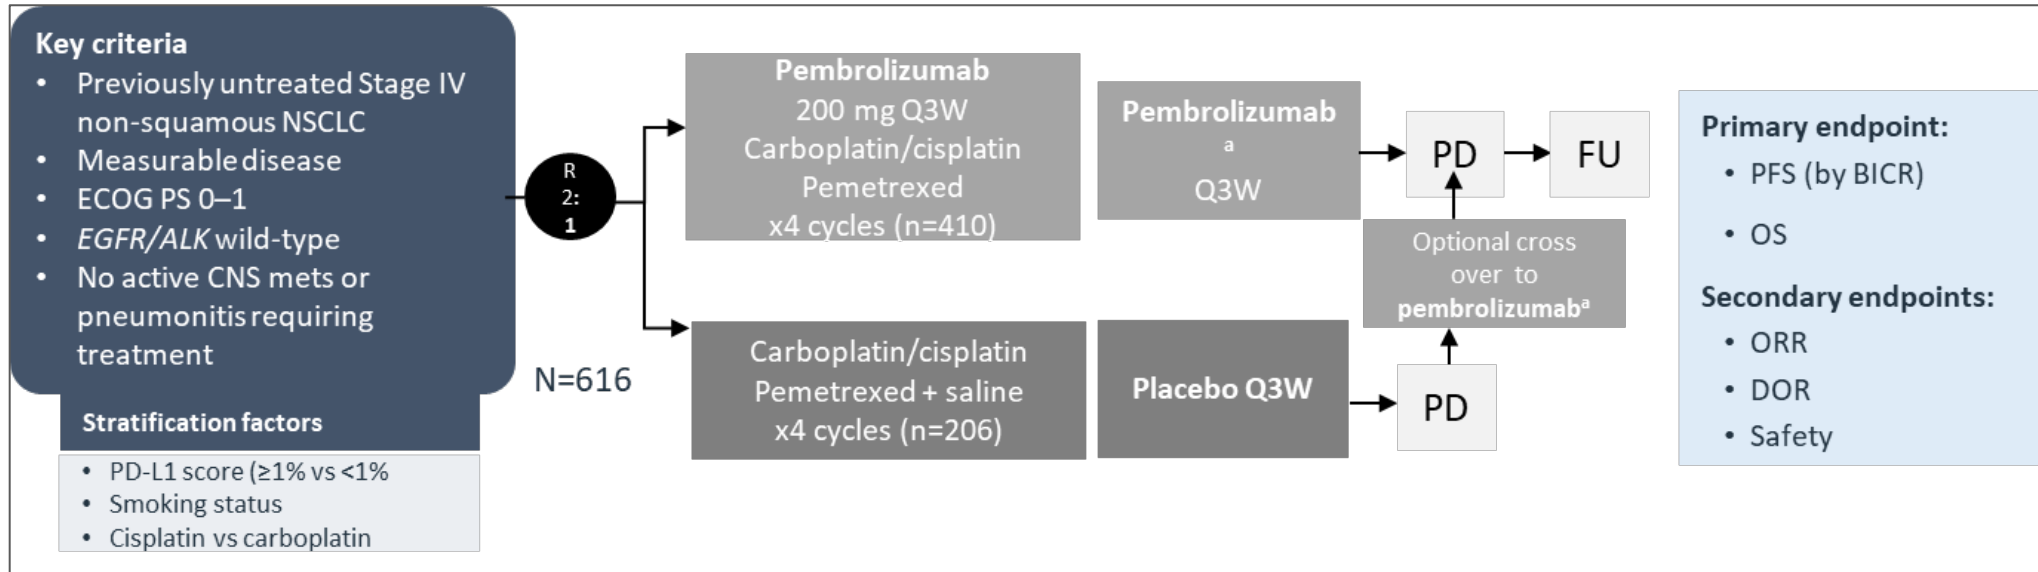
Key criteria
- Previously untreated Stage IV non-squamous NSCLC
- Measurable disease
- ECOG PS 0–1
- EGFR/ALK wild-type
- No active CNS mets or pneumonitis requiring treatment

Stratification factors
- PD-L1 score (≥1% vs <1%
- Smoking status
- Cisplatin vs carboplatin

R 2: 1

N=616

Pembrolizumab
200 mg Q3W
Carboplatin/cisplatin
Pemetrexed
x4 cycles (n=410)

Pembrolizumab$^a$
Q3W

PD

FU

Optional cross over to pembrolizumab$^a$

Carboplatin/cisplatin
Pemetrexed + saline
x4 cycles (n=206)

Placebo Q3W

PD

Primary endpoint:
- PFS (by BICR)
- OS

Secondary endpoints:
- ORR
- DOR
- Safety